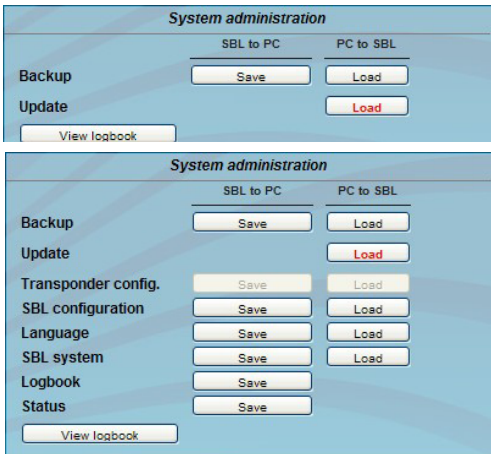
System administration

| | SBL to PC | PC to SBL |
|---|---|---|
| Backup | Save | Load |
| Update | | Load |

View logbook

System administration

| | SBL to PC | PC to SBL |
|---|---|---|
| Backup | Save | Load |
| Update | | Load |
| Transponder config. | Save | Load |
| SBL configuration | Save | Load |
| Language | Save | Load |
| SBL system | Save | Load |
| Logbook | Save | |
| Status | Save | |

View logbook